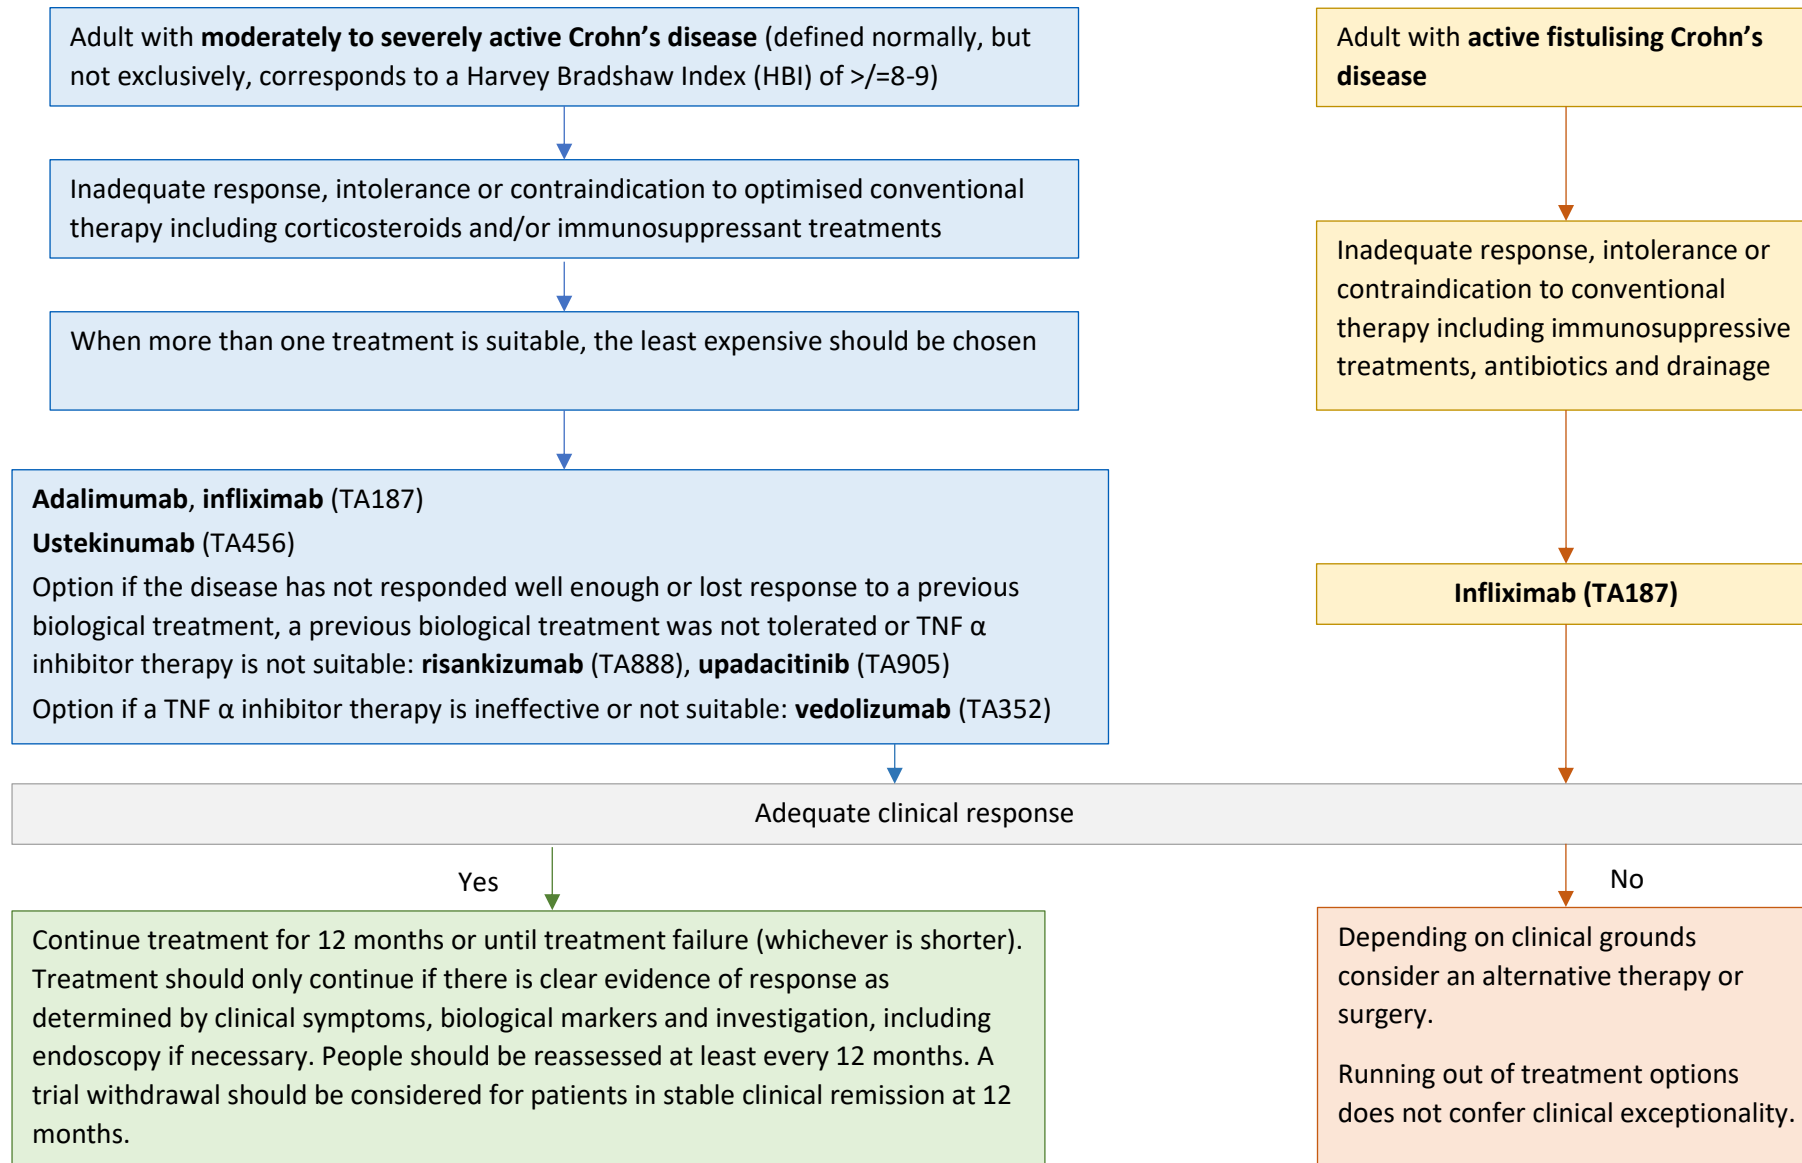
Adult with **moderately to severely active Crohn's disease** (defined normally, but not exclusively, corresponds to a Harvey Bradshaw Index (HBI) of >/=8-9)

Inadequate response, intolerance or contraindication to optimised conventional therapy including corticosteroids and/or immunosuppressant treatments

When more than one treatment is suitable, the least expensive should be chosen

**Adalimumab**, **infliximab** (TA187)

**Ustekinumab** (TA456)

Option if the disease has not responded well enough or lost response to a previous biological treatment, a previous biological treatment was not tolerated or TNF α inhibitor therapy is not suitable: **risankizumab** (TA888), **upadacitinib** (TA905)

Option if a TNF α inhibitor therapy is ineffective or not suitable: **vedolizumab** (TA352)

Adult with **active fistulising Crohn's disease**

Inadequate response, intolerance or contraindication to conventional therapy including immunosuppressive treatments, antibiotics and drainage

**Infliximab (TA187)**

Adequate clinical response

Yes

Continue treatment for 12 months or until treatment failure (whichever is shorter). Treatment should only continue if there is clear evidence of response as determined by clinical symptoms, biological markers and investigation, including endoscopy if necessary. People should be reassessed at least every 12 months. A trial withdrawal should be considered for patients in stable clinical remission at 12 months.

No

Depending on clinical grounds consider an alternative therapy or surgery.

Running out of treatment options does not confer clinical exceptionality.